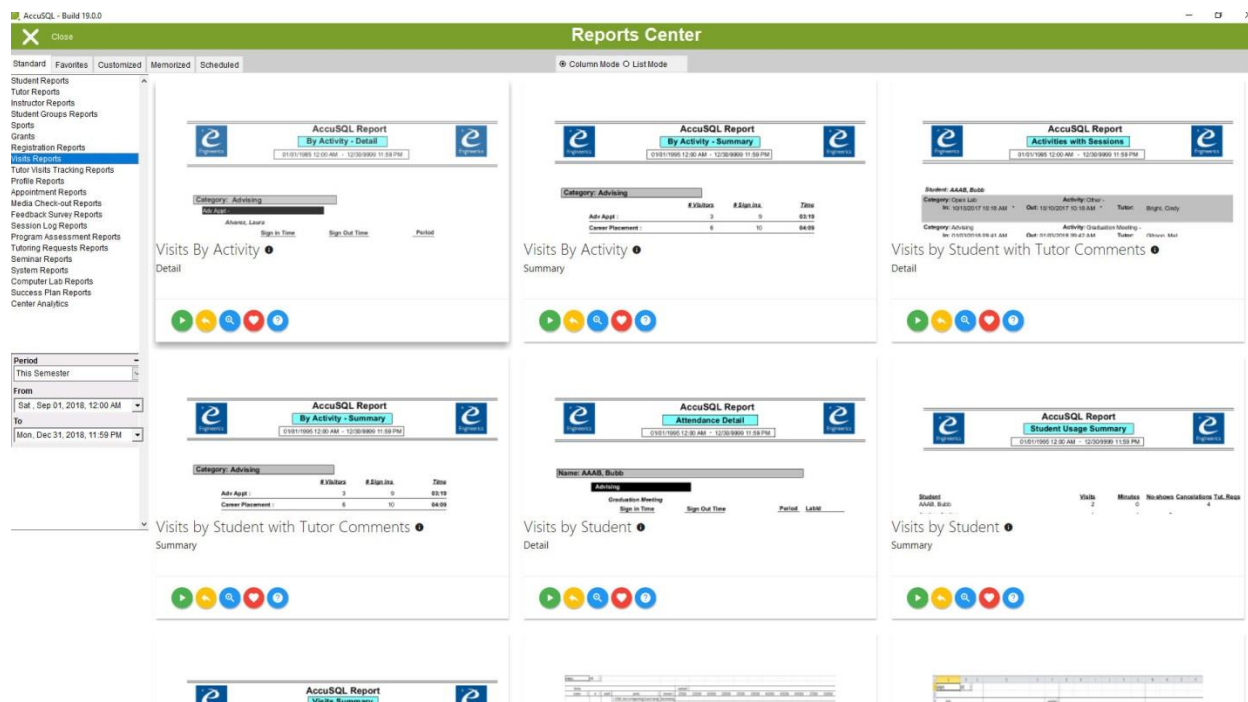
AccuSQL - Build 19.0.0

Close

Reports Center

Standard Favorites Customized Memorized Scheduled

Column Mode List Mode

Student Reports
Tutor Reports
Instructor Reports
Student Groups Reports
Sports
Grants
Registration Reports
Visits Reports
Tutor Visits Tracking Reports
Profile Reports
Appointment Reports
Media Check-out Reports
Feedback Survey Reports
Session Log Reports
Program Assessment Reports
Tutoring Requests Reports
Seminar Reports
System Reports
Computer Lab Reports
Success Plan Reports
Center Analytics

Period
This Semester
From
Sat , Sep 01, 2018, 12:00 AM
To
Mon, Dec 31, 2018, 11:59 PM

AccuSQL Report
By Activity - Detail
01/01/1995 12:00 AM - 12/30/9999 11:59 PM
Category: Advising
Adv Appt :
Alvarez, Laura
Sign In Time Sign Out Time Period

Visits By Activity
Detail

AccuSQL Report
By Activity - Summary
01/01/1995 12:00 AM - 12/30/9999 11:59 PM
Category: Advising

| | # Visitors | # Sign ins | Time |
|---|---|---|---|
| Adv Appt : | 3 | 9 | 03:19 |
| Career Placement : | 6 | 10 | 04:09 |

Visits By Activity
Summary

AccuSQL Report
Activities with Sessions
01/01/1995 12:00 AM - 12/30/9999 11:59 PM
Student: AAAB, Bubb
Category: Open Lab Activity: Other -
In: 10/10/2017 10:16 AM Out: 10/10/2017 10:16 AM Tutor: Bright, Cindy
Category: Advising Activity: Graduation Meeting -
In: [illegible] Tutor: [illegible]

Visits by Student with Tutor Comments
Detail

AccuSQL Report
By Activity - Summary
01/01/1995 12:00 AM - 12/30/9999 11:59 PM
Category: Advising

| | # Visitors | # Sign ins | Time |
|---|---|---|---|
| Adv Appt : | 3 | 9 | 03:19 |
| Career Placement : | 6 | 10 | 04:09 |

Visits by Student with Tutor Comments
Summary

AccuSQL Report
Attendance Detail
01/01/1995 12:00 AM - 12/30/9999 11:59 PM
Name: AAAB, Bubb
Advising
Graduation Meeting
Sign In Time Sign Out Time Period Lab Id

Visits by Student
Detail

AccuSQL Report
Student Usage Summary
01/01/1995 12:00 AM - 12/30/9999 11:59 PM

| Student | Visits | Minutes | No-shows | Cancelations | Tut. Reqs |
|---|---|---|---|---|---|
| AAAB, Bubb | 2 | 0 | | | 4 |

Visits by Student
Summary

AccuSQL Report
Visits Summary